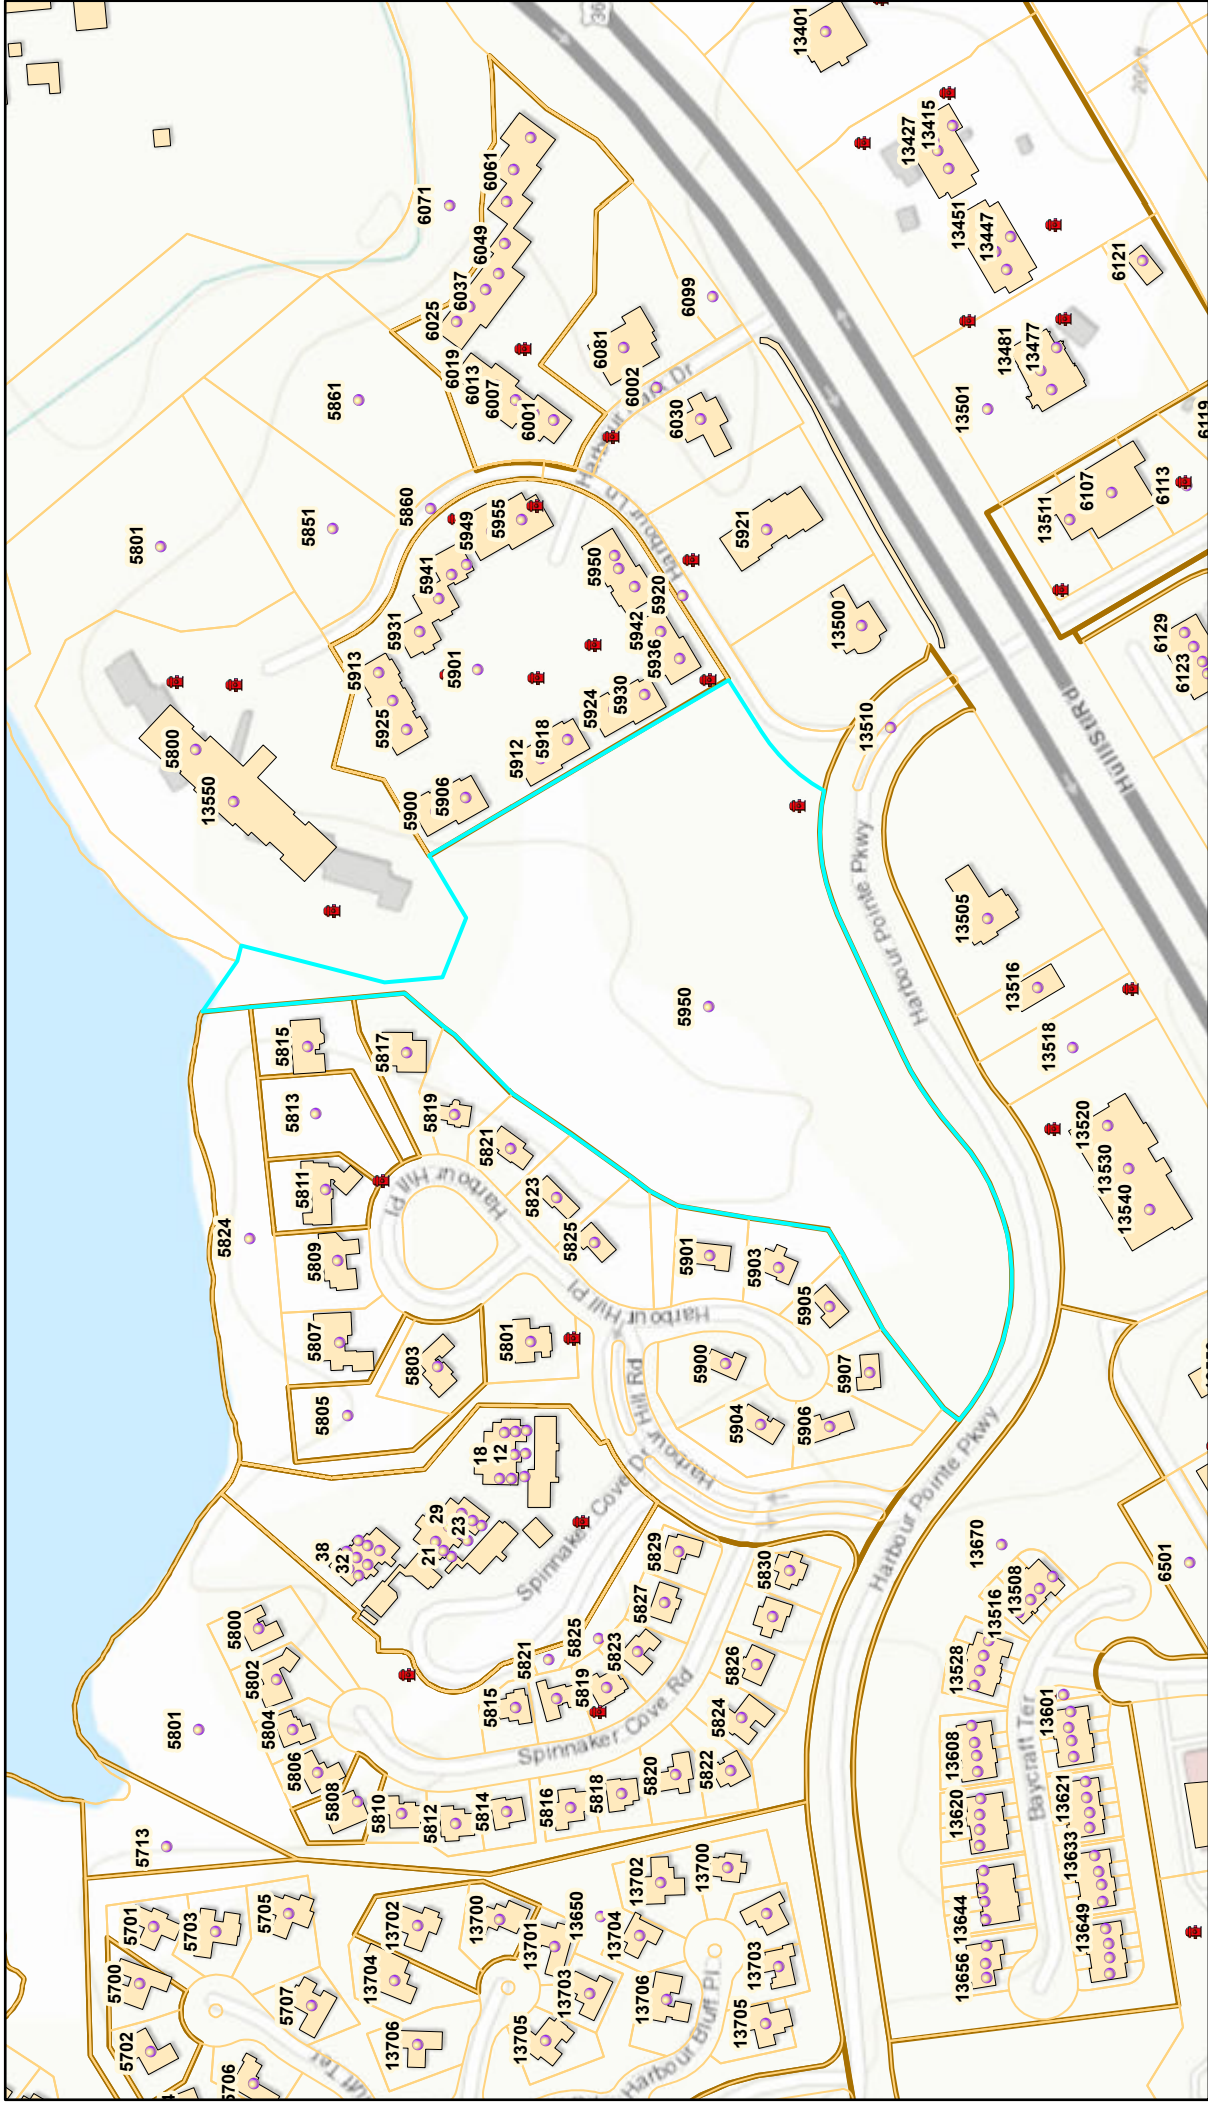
13401
13427
13415
13451
13447
6121
6071
6061
6049
6037
6025
6099
6081
6002
6019
6013
6007
6001
Harbour Lake Dr
6030
13481
13477
13501
6119
5861
5860
5955
5949
5941
5931
5913
5925
5901
5950
5920
5942
5936
5930
5924
5918
5912
5906
5900
5921
13511
6107
6113
5801
5851
13500
6129
6123
5800
13550
13510
Hullfish Rd
Harbour Pointe Pkwy
13505
13516
13518
5950
5815
5817
5813
5819
5821
5823
5825
5811
5824
5809
Harbour Hill Pl
5901
5903
5905
5807
5803
5801
5900
5907
5904
5906
5805
Harbour Hill Rd
13520
13530
13540
18
12
29
23
38
32
21
Spinnaker Cove Dr
5829
5830
13670
6501
13516
13508
5800
5802
5804
5806
5808
5810
5812
5814
5816
5818
5820
5822
5825
5821
5827
5823
5819
5815
5826
5824
Spinnaker Cove Rd
5801
13528
13601
13608
Baycraft Ter
13620
13621
13633
13644
13649
13656
5713
5701
5703
5705
5700
5707
5702
5706
13702
13700
13650
13701
13704
13703
13706
13705
13702
13700
13704
13706
13703
13705
Harbour Bluff Pl